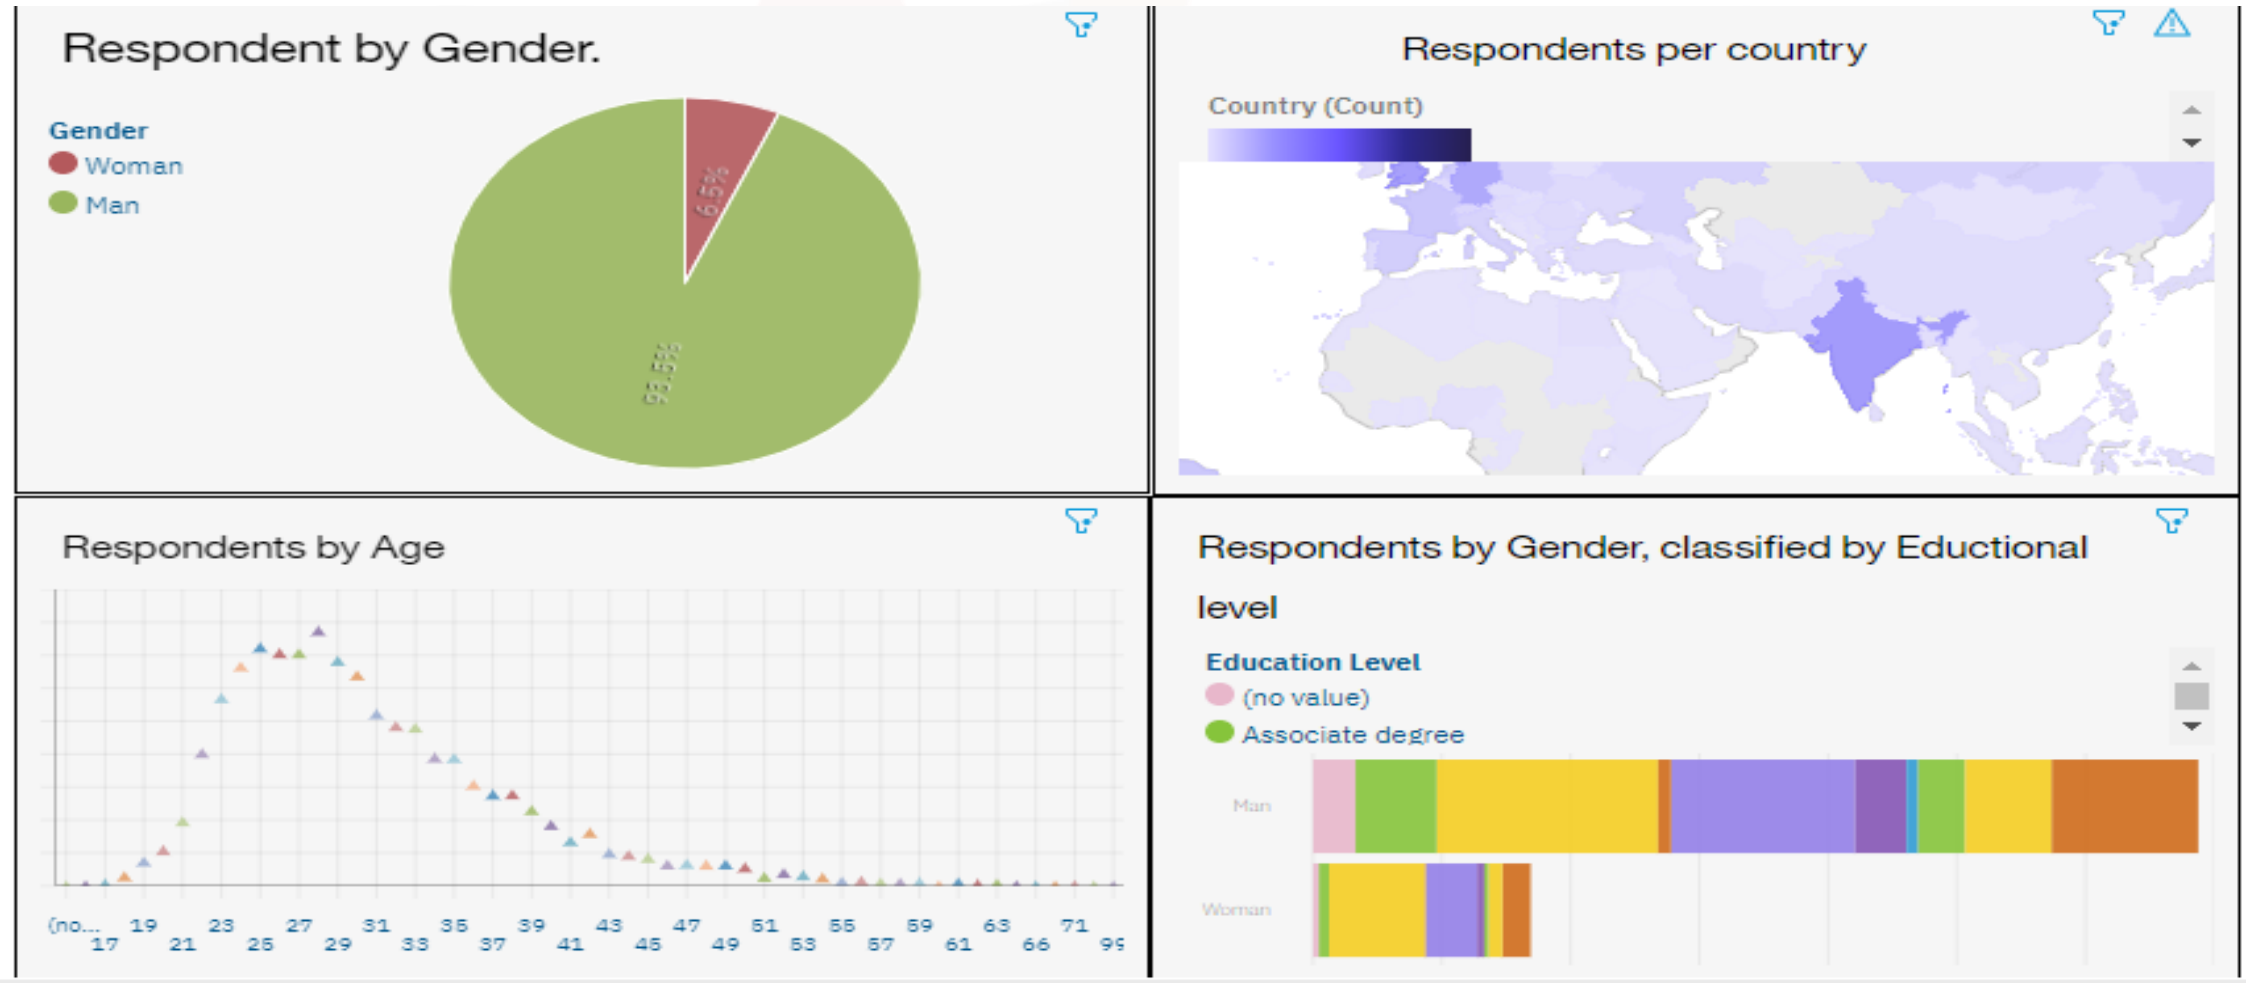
Respondent by Gender.

Gender
Woman
Man

6.5%
93.5%

Respondents per country

Country (Count)

Respondents by Age

(no... 17 19 21 23 25 27 29 31 33 35 37 39 41 43 45 47 49 51 53 55 57 59 61 63 66 71 99

Respondents by Gender, classified by Eductional level

Education Level
(no value)
Associate degree

Man
Woman